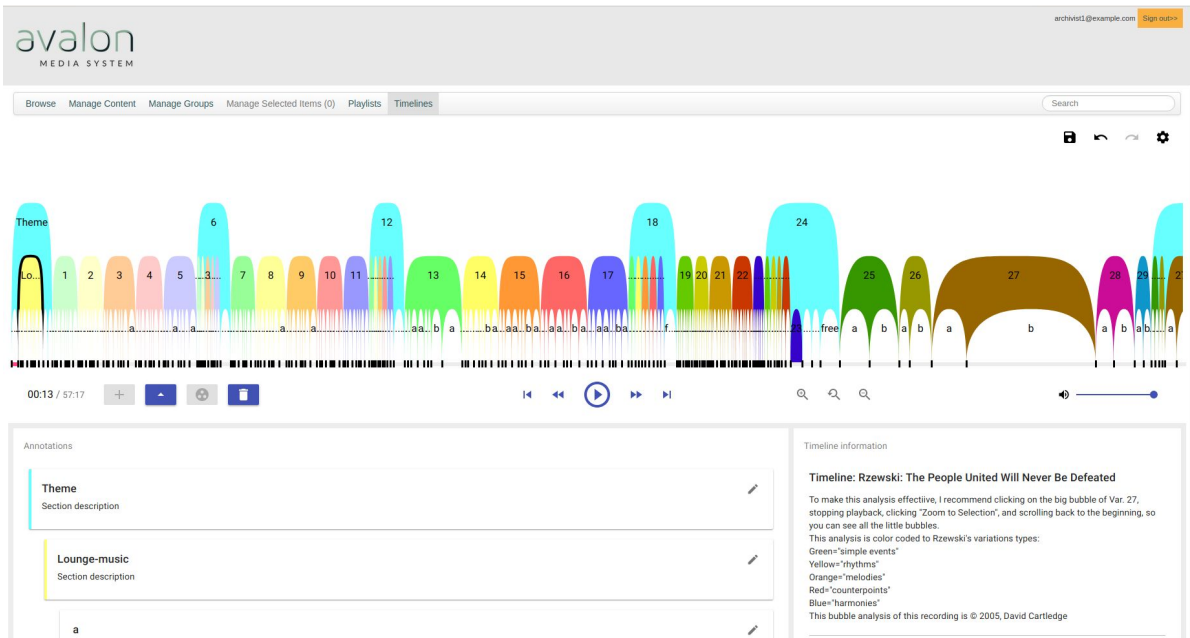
avalon
MEDIA SYSTEM

archivist1@example.com Sign out>>

Browse Manage Content Manage Groups Manage Selected Items (0) Playlists Timelines

Search

Theme 6 12 18 24

Lo... 1 2 3 4 5 ...3... 7 8 9 10 11 13 14 15 16 17 19 20 21 22 25 26 27 28 29 27

a a a a a a a b a b a a b a a b a a b a a b a b a f free a b a b a b a b a b a

00:13 / 57:17

Annotations

Theme
Section description

Lounge-music
Section description

a

Timeline information

Timeline: Rzewski: The People United Will Never Be Defeated

To make this analysis effectiive, I recommend clicking on the big bubble of Var. 27, stopping playback, clicking "Zoom to Selection", and scrolling back to the beginning, so you can see all the little bubbles.
This analysis is color coded to Rzewski's variations types:
Green="simple events"
Yellow="rhythms"
Orange="melodies"
Red="counterpoints"
Blue="harmonies"
This bubble analysis of this recording is © 2005, David Cartledge